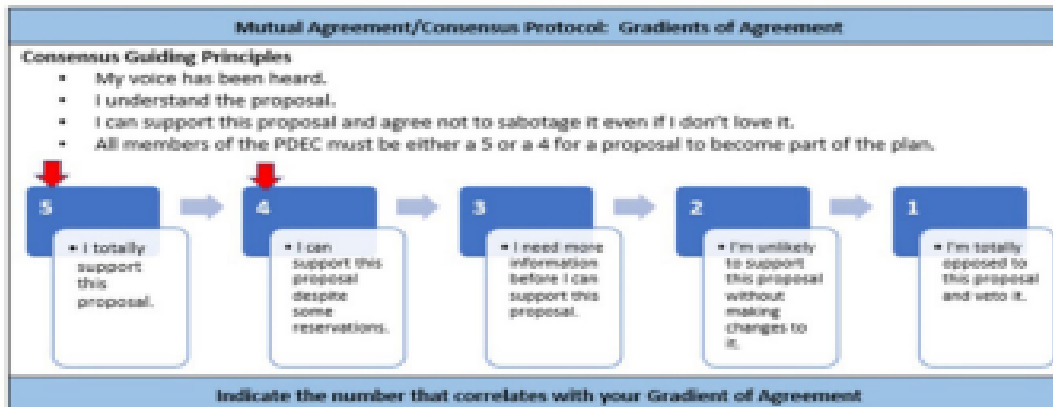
Mutual Agreement/Consensus Protocol: Gradients of Agreement

Consensus Guiding Principles

- My voice has been heard.
- I understand the proposal.
- I can support this proposal and agree not to sabotage it even if I don't love it.
- All members of the PDEC must be either a 5 or a 4 for a proposal to become part of the plan.

5

- I totally support this proposal.

4

- I can support this proposal despite some reservations.

3

- I need more information before I can support this proposal.

2

- I'm unlikely to support this proposal without making changes to it.

1

- I'm totally opposed to this proposal and veto it.

Indicate the number that correlates with your Gradient of Agreement